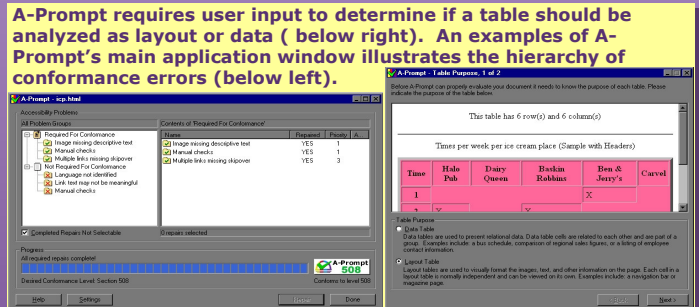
A-Prompt requires user input to determine if a table should be analyzed as layout or data ( below right). An examples of A-Prompt's main application window illustrates the hierarchy of conformance errors (below left).

A-Prompt - icp.html

Accessibility Problems

All Problem Groups

Required For Conformance
Image missing descriptive text
Manual checks
Multiple links missing skipover
Not Required For Conformance
Language not identified
Link text may not be meaningful
Manual checks

Contents of 'Required For Conformance'

| Name | Repaired | Priority | A |
|---|---|---|---|
| Image missing descriptive text | YES | 1 | |
| Manual checks | YES | 1 | |
| Multiple links missing skipover | YES | 3 | |

Completed Repairs Not Selectable

0 repairs selected

Progress
All required repairs complete!

A-Prompt 508

Desired Conformance Level: Section 508

Conforms to level: Section 508

Help Settings Repair Done

A-Prompt - Table Purpose, 1 of 2

Before A-Prompt can properly evaluate your document it needs to know the purpose of each table. Please indicate the purpose of the table below.

This table has 6 row(s) and 6 column(s)

Times per week per ice cream place (Sample with Headers)

| Time | Halo Pub | Dairy Queen | Baskin Robbins | Ben & Jerry's | Carvel |
|---|---|---|---|---|---|
| 1 | | | | X | |
| 2 | X | | | | |

Table Purpose

Data Table
Data tables are used to present relational data. Data table cells are related to each other and are part of a group. Examples include: a bus schedule, comparison of regional sales figures, or a listing of employee contact information.

Layout Table
Layout tables are used to visually format the images, text, and other information on the page. Each cell in a layout table is normally independent and can be viewed on its own. Examples include: a navigation bar or magazine page.

< Back Next >